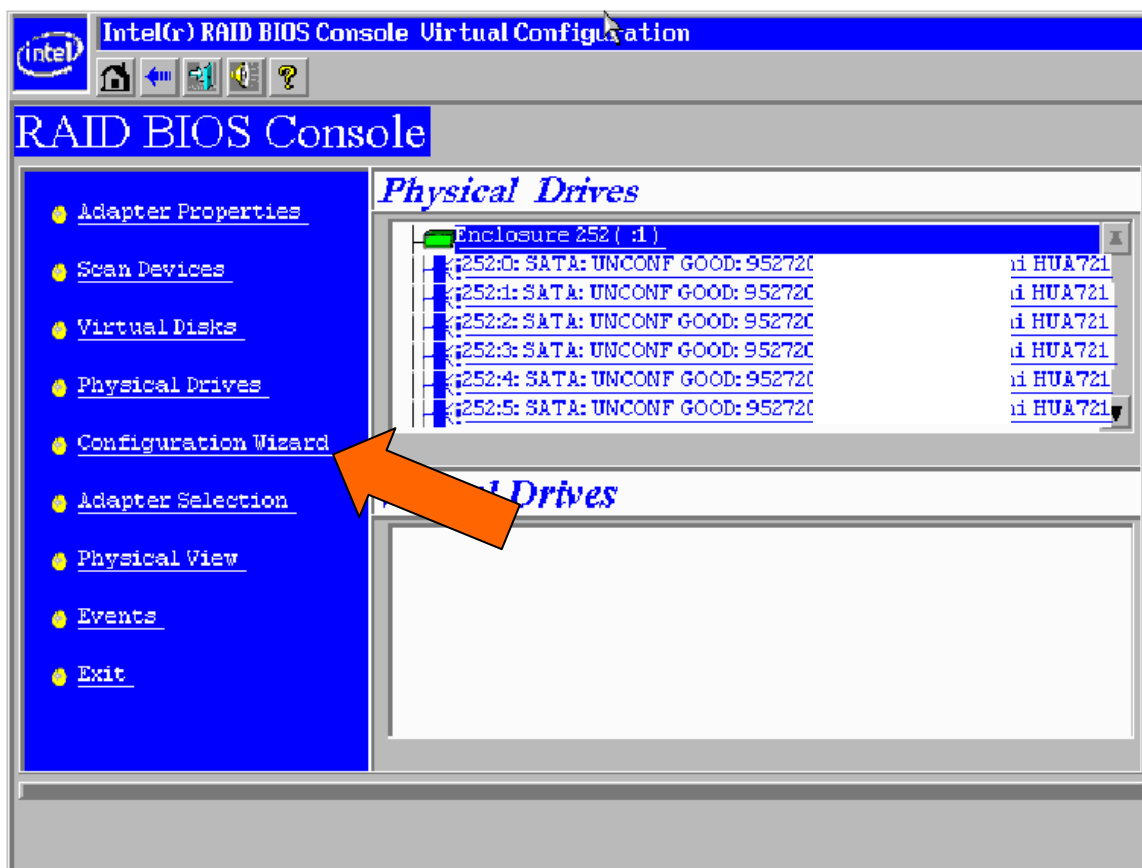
intel

Intel(r) RAID BIOS Console Virtual Configu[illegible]ation

RAID BIOS Console

Adapter Properties

Scan Devices

Virtual Disks

Physical Drives

Configuration Wizard

Adapter Selection

Physical View

Events

Exit

Physical Drives

Enclosure 252 ( :1 )
252:0: SATA: UNCONF GOOD: 952720 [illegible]i HUA721
252:1: SATA: UNCONF GOOD: 952720 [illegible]i HUA721
252:2: SATA: UNCONF GOOD: 952720 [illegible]i HUA721
252:3: SATA: UNCONF GOOD: 952720 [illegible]i HUA721
252:4: SATA: UNCONF GOOD: 952720 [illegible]i HUA721
252:5: SATA: UNCONF GOOD: 952720 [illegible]i HUA721

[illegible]l Drives